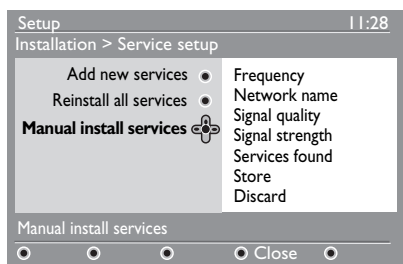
Setup 11:28
Installation > Service setup

Add new services
Reinstall all services
**Manual install services**

Frequency
Network name
Signal quality
Signal strength
Services found
Store
Discard

Manual install services

Close